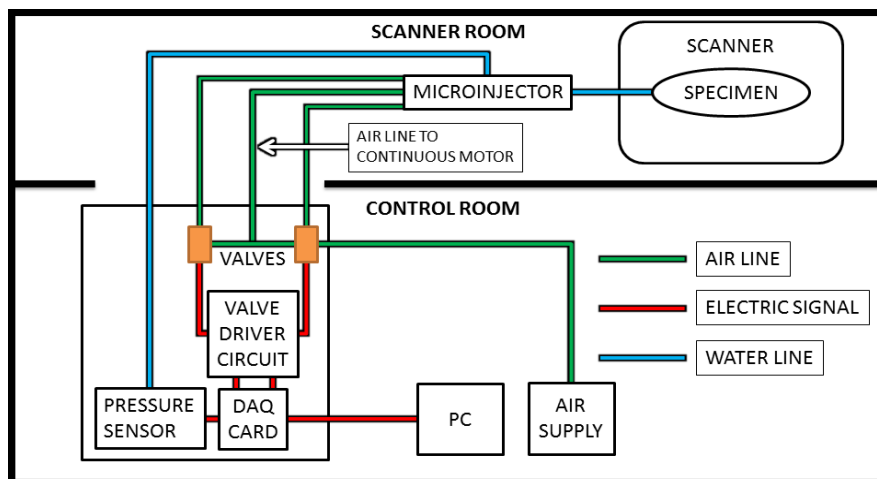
SCANNER ROOM

SCANNER

MICROINJECTOR

SPECIMEN

AIR LINE TO CONTINUOUS MOTOR

CONTROL ROOM

VALVES

AIR LINE

VALVE DRIVER CIRCUIT

ELECTRIC SIGNAL

WATER LINE

PRESSURE SENSOR

DAQ CARD

PC

AIR SUPPLY